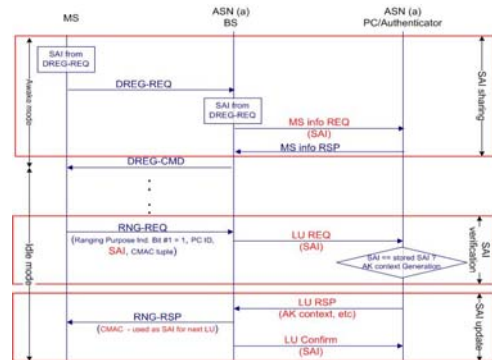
MS

ASN (a)
BS

ASN (a)
PC/Authenticator

Awake mode

SAI from DREG-REQ

DREG-REQ

SAI from DREG-REQ

MS info REQ
(SAI)

MS info RSP

SAI sharing

DREG-CMD

Idle mode

RNG-REQ

(Ranging Purpose Ind. Bit #1 = 1, PC ID, SAI, CMAC tuple)

LU REQ
(SAI)

SAI == stored SAI ?
AK context Generation

SAI verification

LU RSP
(AK context, etc)

RNG-RSP

(CMAC - used as SAI for next LU)

LU Confirm
(SAI)

SAI update